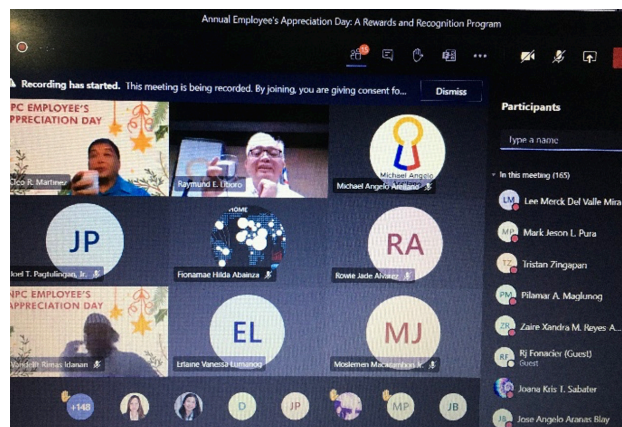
Annual Employee's Appreciation Day: A Rewards and Recognition Program

Recording has started. This meeting is being recorded. By joining, you are giving consent fo...

Dismiss

Participants

Type a name

In this meeting (165)

NPC EMPLOYEE'S APPRECIATION DAY

Cico R. Martinez

Raymund E. Liboro

Michael Angelo

Michael Angelo Arellano

JP

Noel T. Pagtulingan, Jr.

Fionamae Hilda Abainza

RA

Rowie Jade Alvarez

NPC EMPLOYEE'S APPRECIATION DAY

Vandolf Rimas Idanan

EL

Erlaine Vanessa Lumanog

MJ

Moslemen Macarambon Jr.

LM Lee Merck Del Valle Mira

MP Mark Jeson L. Pura

TZ Tristan Zingapan

PM Pilamar A. Maglunog

ZR Zaire Xandra M. Reyes A...

RF Rj Fonacier (Guest)

Guest

Joana Kris T. Sabater

JB Jose Angelo Aranas Blay

+148

D

JP

MP

JB